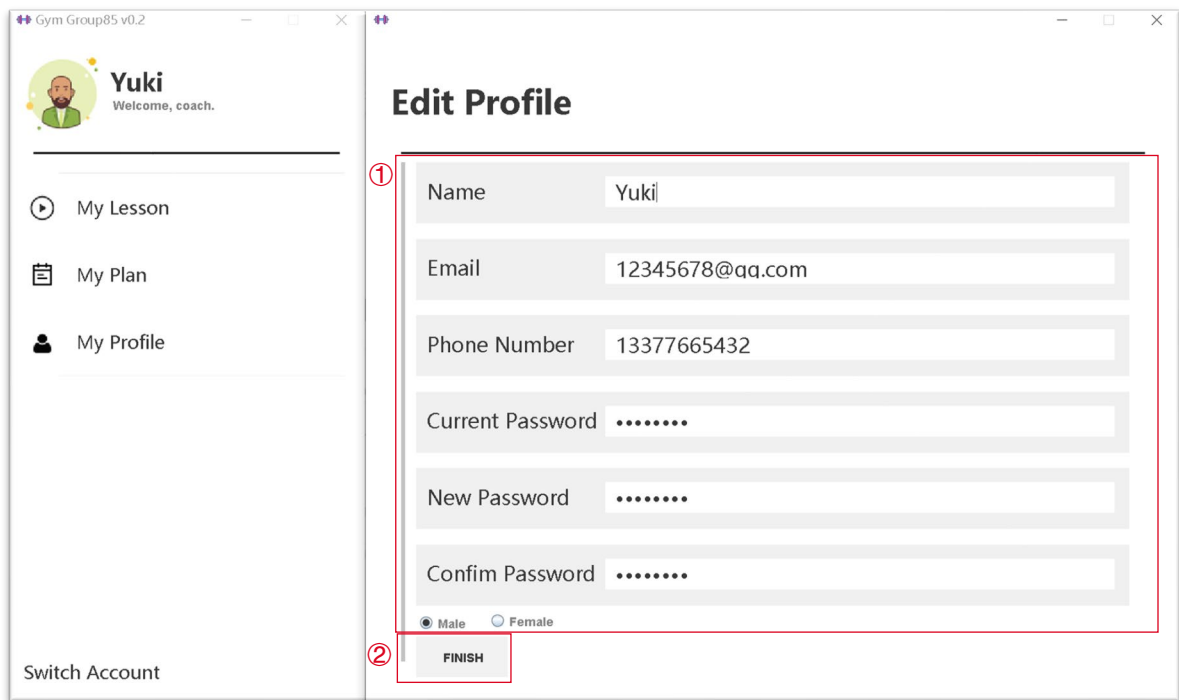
Gym Group85 v0.2

Yuki
Welcome, coach.

My Lesson

My Plan

My Profile

Switch Account

Edit Profile

①

Name Yuki

Email 12345678@qq.com

Phone Number 13377665432

Current Password ••••••••

New Password ••••••••

Confim Password ••••••••

Male Female

②

FINISH